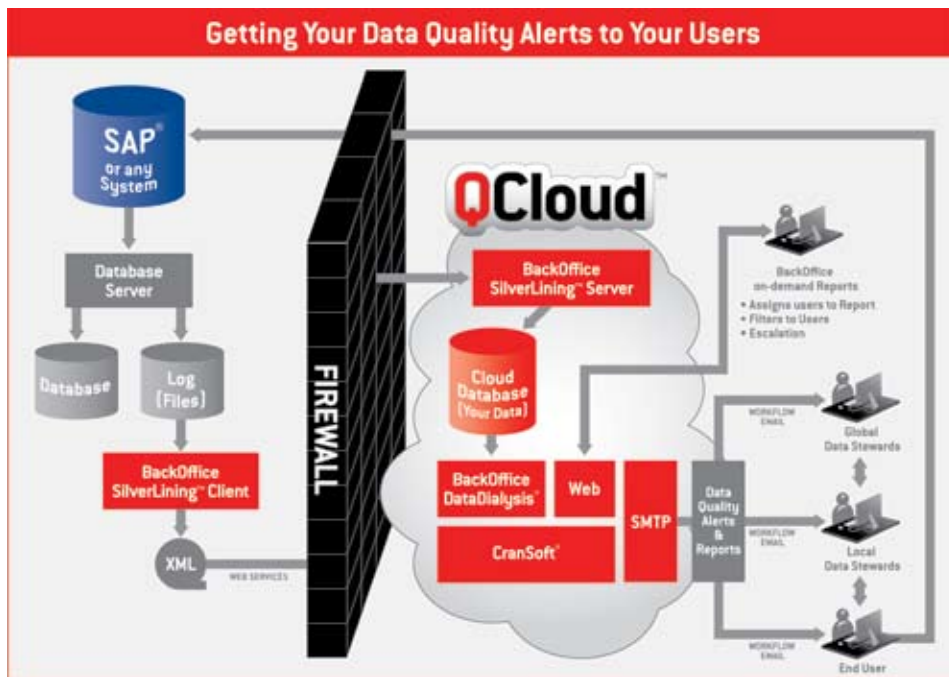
Getting Your Data Quality Alerts to Your Users

SAP® or any System

Database Server

Database

Log (Files)

BackOffice SilverLining™ Client

XML

WEB SERVICES

FIREWALL

QCloud™

BackOffice SilverLining™ Server

Cloud Database (Your Data)

BackOffice DataDialysis™

Web

SMTP

CranSoft®

Data Quality Alerts & Reports

BackOffice on-demand Reports
• Assigns users to Report
• Filters to Users
• Escalation

WORKFLOW EMAIL

Global Data Stewards

WORKFLOW EMAIL

Local Data Stewards

WORKFLOW EMAIL

End User